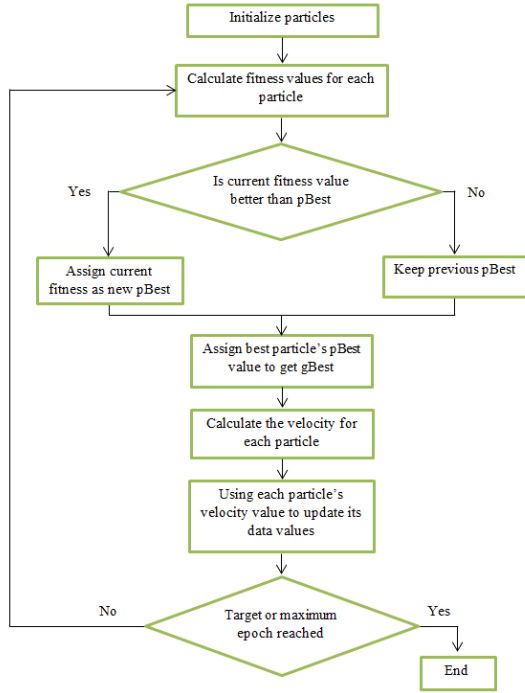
Initialize particles

Calculate fitness values for each particle

Yes

Is current fitness value better than pBest

No

Assign current fitness as new pBest

Keep previous pBest

Assign best particle's pBest value to get gBest

Calculate the velocity for each particle

Using each particle's velocity value to update its data values

No

Target or maximum epoch reached

Yes

End